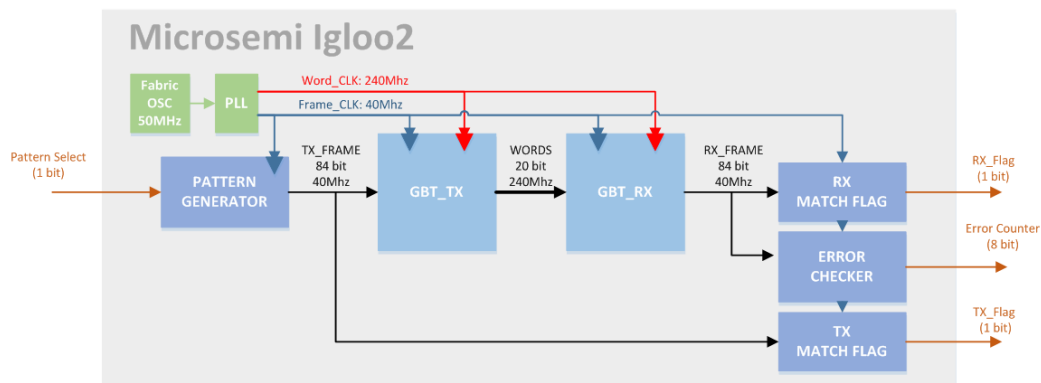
Microsemi Igloo2

Fabric OSC 50MHz

PLL

Word_CLK: 240Mhz

Frame_CLK: 40Mhz

Pattern Select (1 bit)

PATTERN GENERATOR

TX_FRAME 84 bit 40Mhz

GBT_TX

WORDS 20 bit 240Mhz

GBT_RX

RX_FRAME 84 bit 40Mhz

RX MATCH FLAG

ERROR CHECKER

TX MATCH FLAG

RX_Flag (1 bit)

Error Counter (8 bit)

TX_Flag (1 bit)